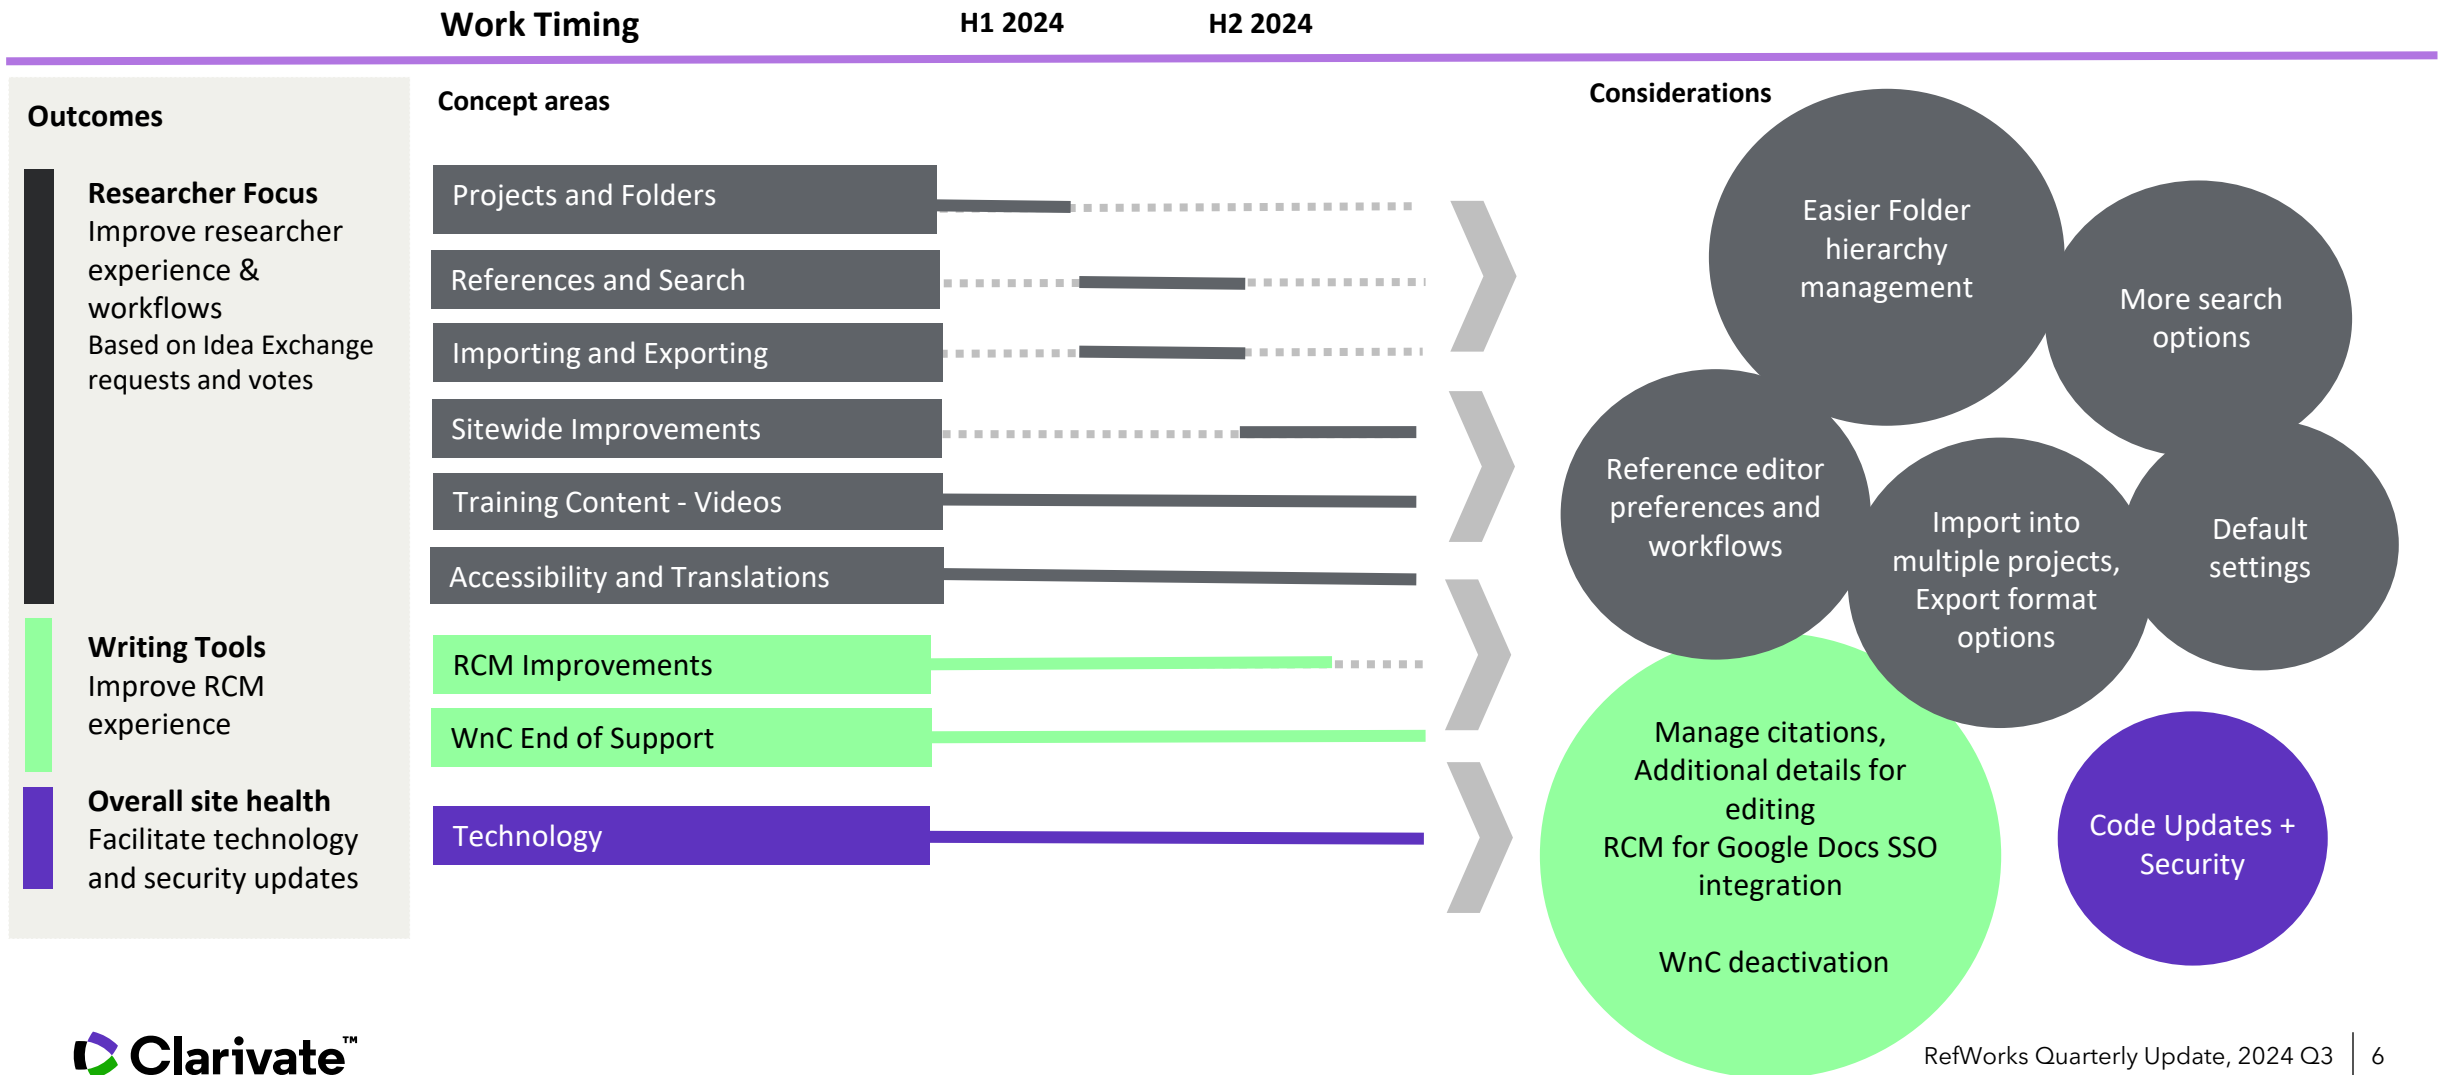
Work Timing H1 2024 H2 2024

Outcomes

Researcher Focus
Improve researcher experience & workflows
Based on Idea Exchange requests and votes

Writing Tools
Improve RCM experience

Overall site health
Facilitate technology and security updates

Concept areas

Projects and Folders

References and Search

Importing and Exporting

Sitewide Improvements

Training Content - Videos

Accessibility and Translations

RCM Improvements

WnC End of Support

Technology

Considerations

Easier Folder hierarchy management

More search options

Reference editor preferences and workflows

Import into multiple projects, Export format options

Default settings

Manage citations, Additional details for editing
RCM for Google Docs SSO integration

WnC deactivation

Code Updates + Security

Clarivate™

RefWorks Quarterly Update, 2024 Q3 | 6